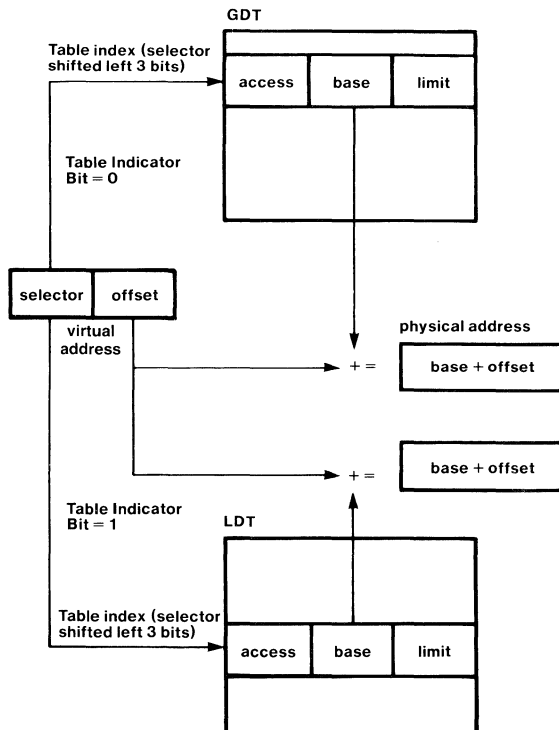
GDT

Table index (selector shifted left 3 bits)

| access | base | limit |
|---|---|---|

Table Indicator Bit = 0

| selector | offset |
|---|---|

virtual address

physical address

+ =

base + offset

+ =

base + offset

Table Indicator Bit = 1

LDT

Table index (selector shifted left 3 bits)

| access | base | limit |
|---|---|---|